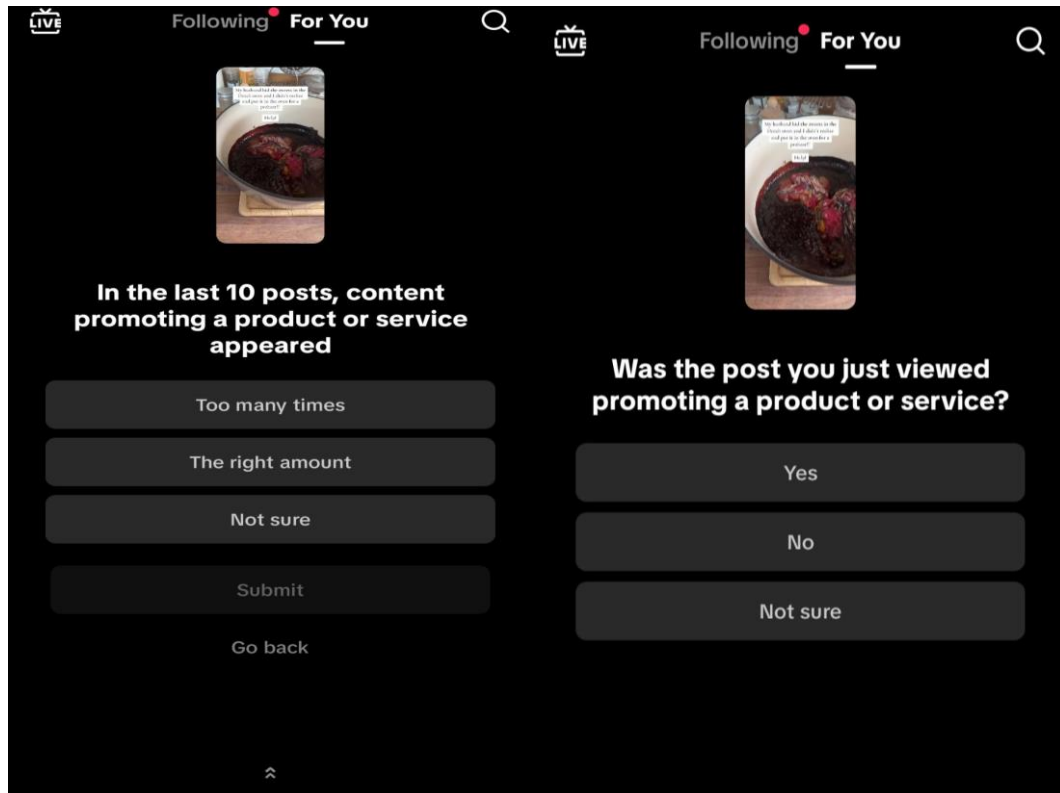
LIVE

Following For You

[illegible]

In the last 10 posts, content promoting a product or service appeared

Too many times

The right amount

Not sure

Submit

Go back

LIVE

Following For You

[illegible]

Was the post you just viewed promoting a product or service?

Yes

No

Not sure